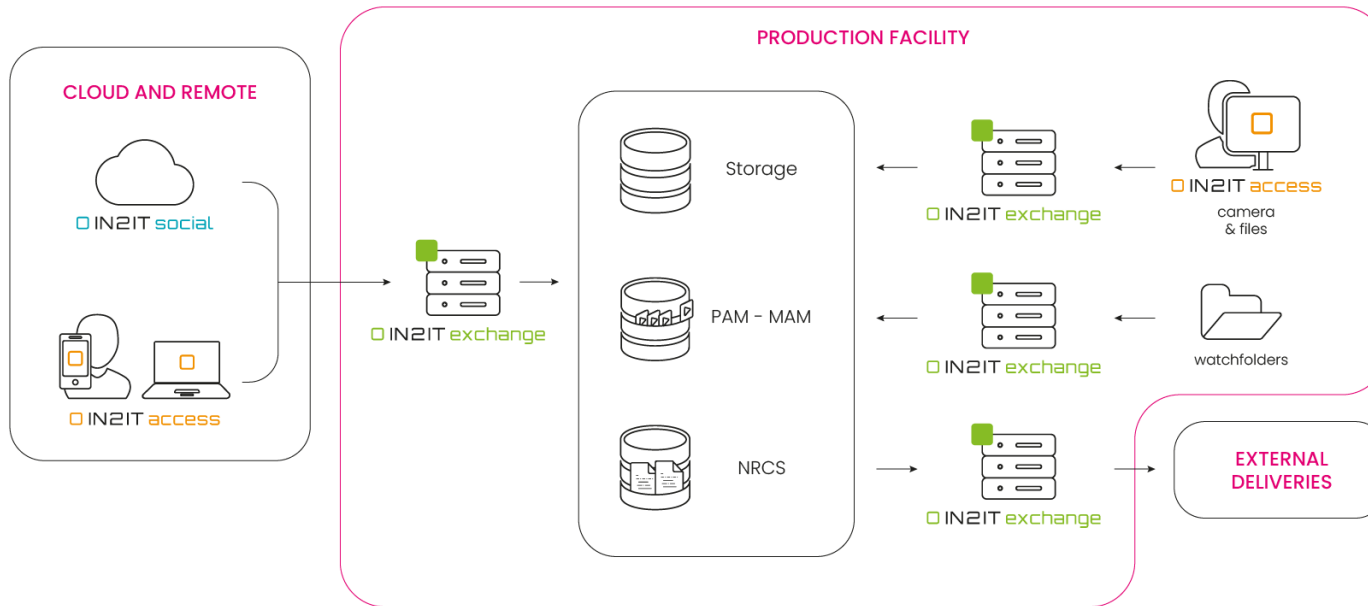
CLOUD AND REMOTE

IN2IT social

IN2IT access

PRODUCTION FACILITY

IN2IT exchange

Storage

PAM - MAM

NRCS

IN2IT exchange

IN2IT access

camera & files

IN2IT exchange

watchfolders

IN2IT exchange

EXTERNAL DELIVERIES